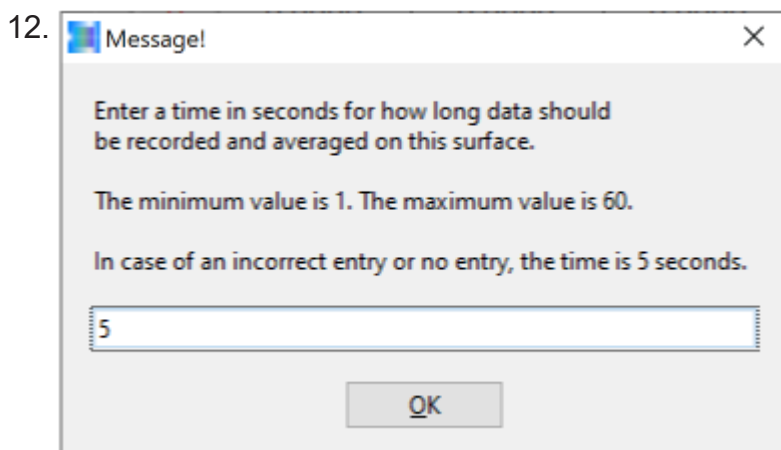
12. Message!

×

Enter a time in seconds for how long data should be recorded and averaged on this surface.

The minimum value is 1. The maximum value is 60.

In case of an incorrect entry or no entry, the time is 5 seconds.

5

OK